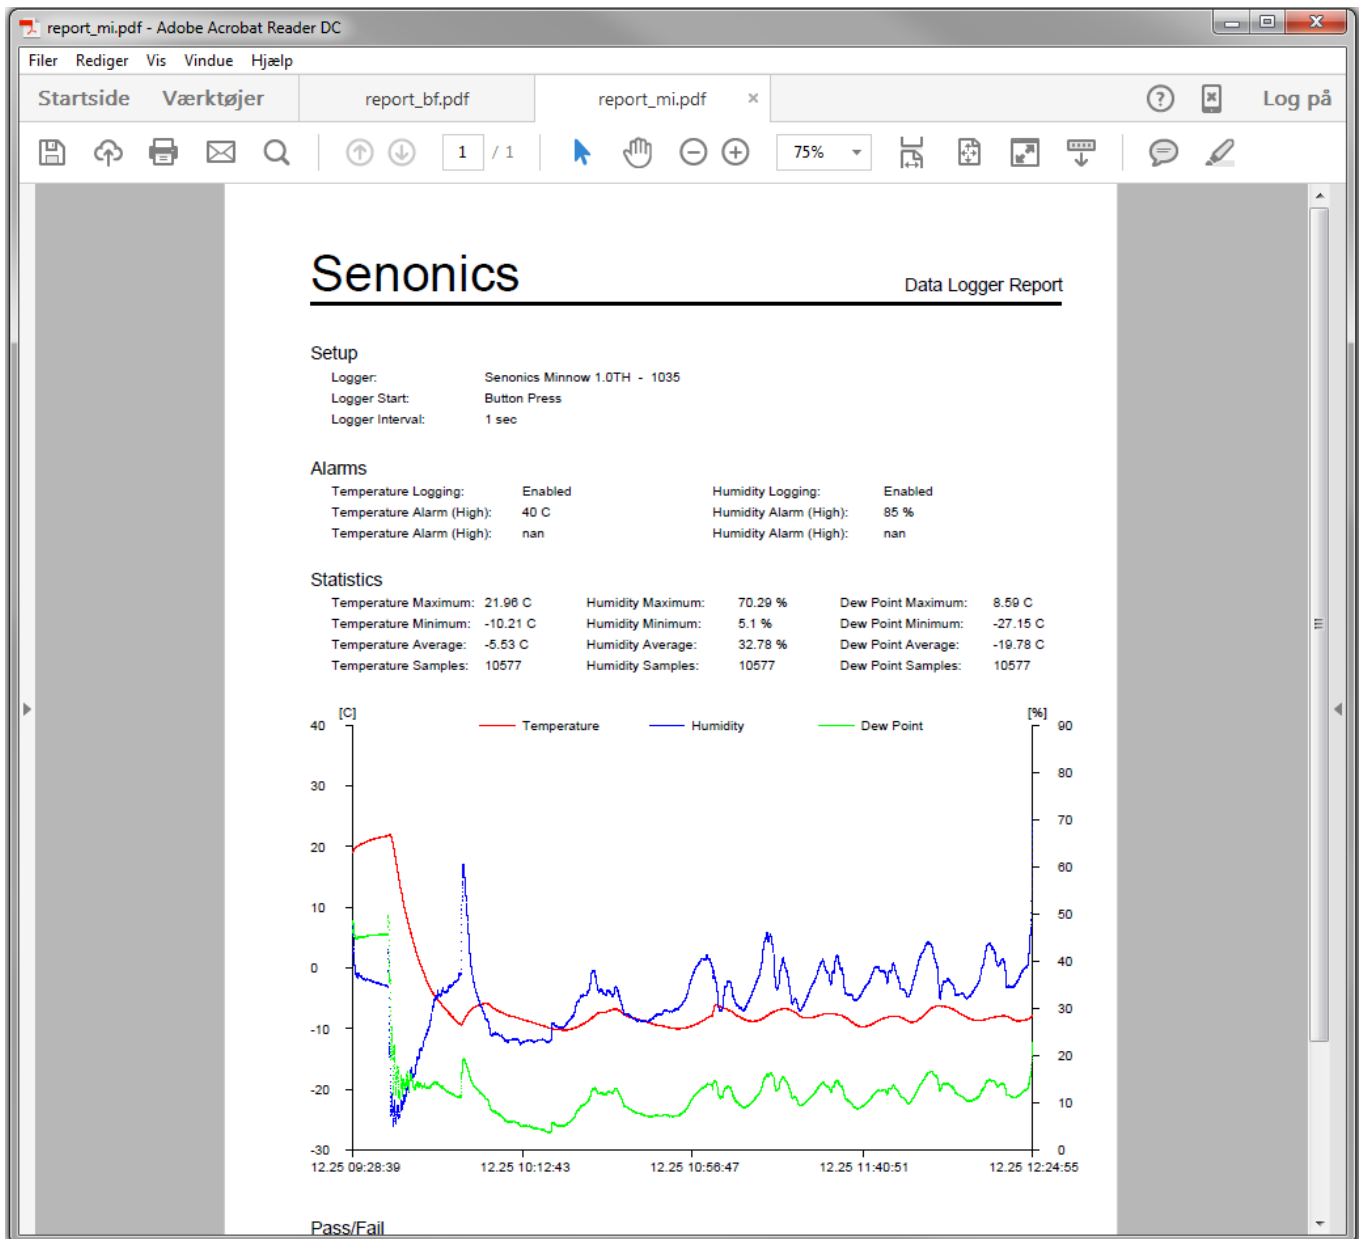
report_mi.pdf - Adobe Acrobat Reader DC

Filer Rediger Vis Vindue Hjælp

Startside Værktøjer report_bf.pdf report_mi.pdf × Log på

1 / 1 75%

Senonics

Data Logger Report

Setup

| | |
|---|---|
| Logger: | Senonics Minnow 1.0TH - 1035 |
| Logger Start: | Button Press |
| Logger Interval: | 1 sec |

Alarms

| | | | |
|---|---|---|---|
| Temperature Logging: | Enabled | Humidity Logging: | Enabled |
| Temperature Alarm (High): | 40 C | Humidity Alarm (High): | 85 % |
| Temperature Alarm (High): | nan | Humidity Alarm (High): | nan |

Statistics

| | | | | | |
|---|---|---|---|---|---|
| Temperature Maximum: | 21.96 C | Humidity Maximum: | 70.29 % | Dew Point Maximum: | 8.59 C |
| Temperature Minimum: | -10.21 C | Humidity Minimum: | 5.1 % | Dew Point Minimum: | -27.15 C |
| Temperature Average: | -5.53 C | Humidity Average: | 32.78 % | Dew Point Average: | -19.78 C |
| Temperature Samples: | 10577 | Humidity Samples: | 10577 | Dew Point Samples: | 10577 |

[C] Temperature Humidity Dew Point [%]

40 30 20 10 0 -10 -20 -30

90 80 70 60 50 40 30 20 10 0

12.25 09:28:39 12.25 10:12:43 12.25 10:56:47 12.25 11:40:51 12.25 12:24:55

Pass/Fail